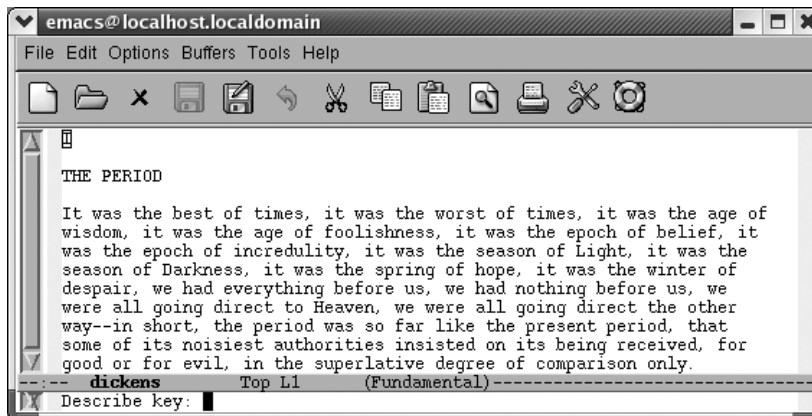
emacs@localhost.localdomain

File Edit Options Buffers Tools Help

I

THE PERIOD

It was the best of times, it was the worst of times, it was the age of wisdom, it was the age of foolishness, it was the epoch of belief, it was the epoch of incredulity, it was the season of Light, it was the season of Darkness, it was the spring of hope, it was the winter of despair, we had everything before us, we had nothing before us, we were all going direct to Heaven, we were all going direct the other way--in short, the period was so far like the present period, that some of its noisiest authorities insisted on its being received, for good or for evil, in the superlative degree of comparison only.

--:-- dickens Top L1 (Fundamental)------------------------------

Describe key: